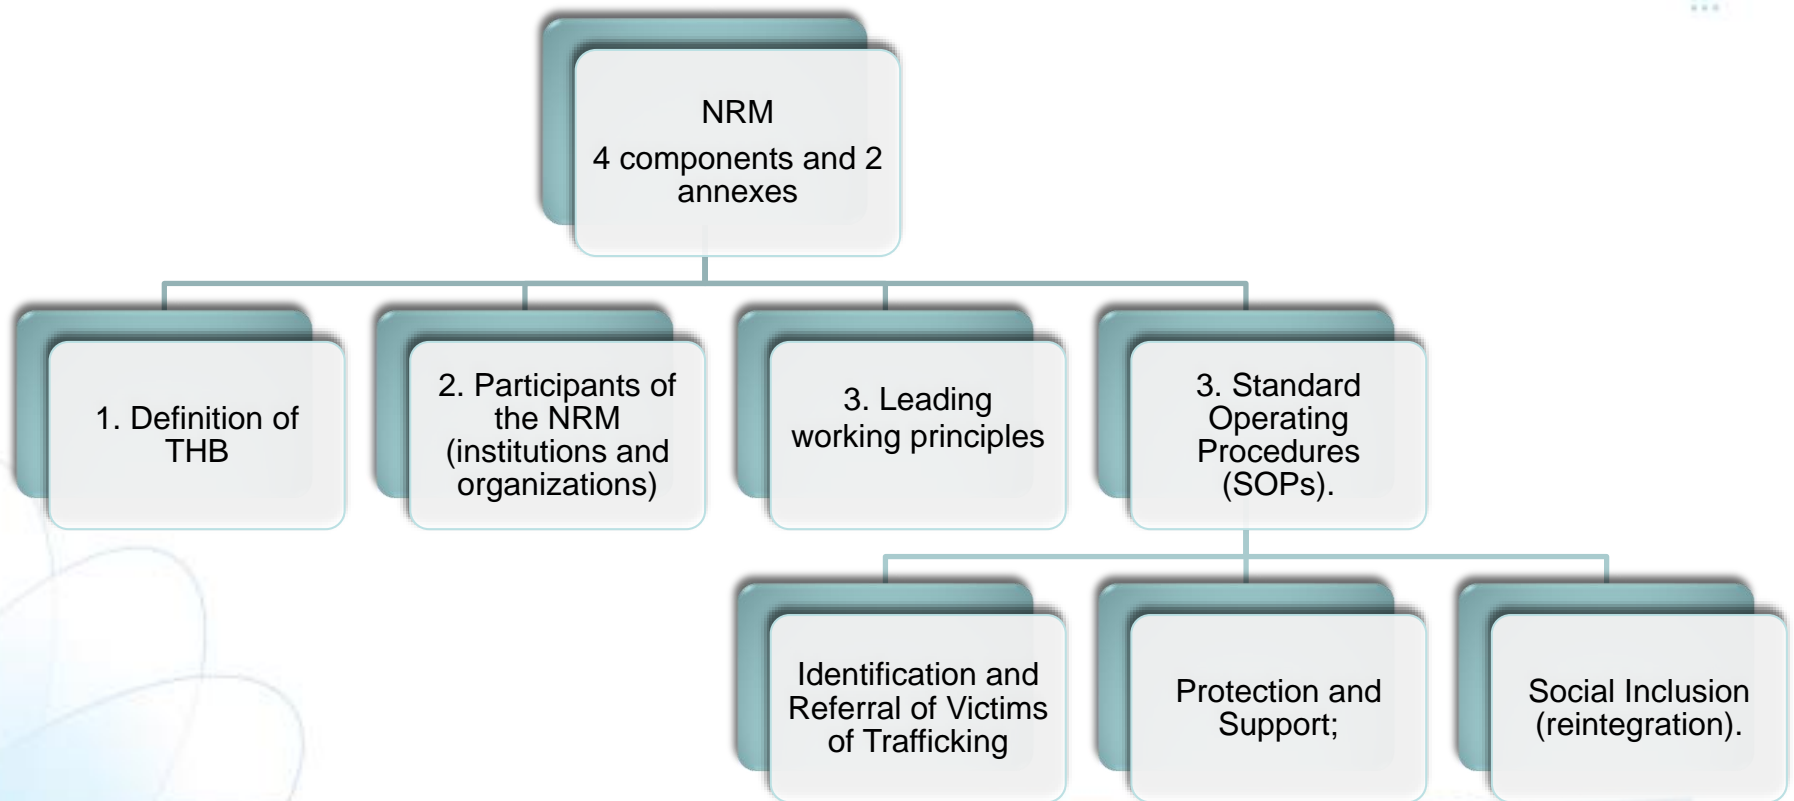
NRM
4 components and 2 annexes

1. Definition of THB

2. Participants of the NRM (institutions and organizations)

3. Leading working principles

3. Standard Operating Procedures (SOPs).

Identification and Referral of Victims of Trafficking

Protection and Support;

Social Inclusion (reintegration).